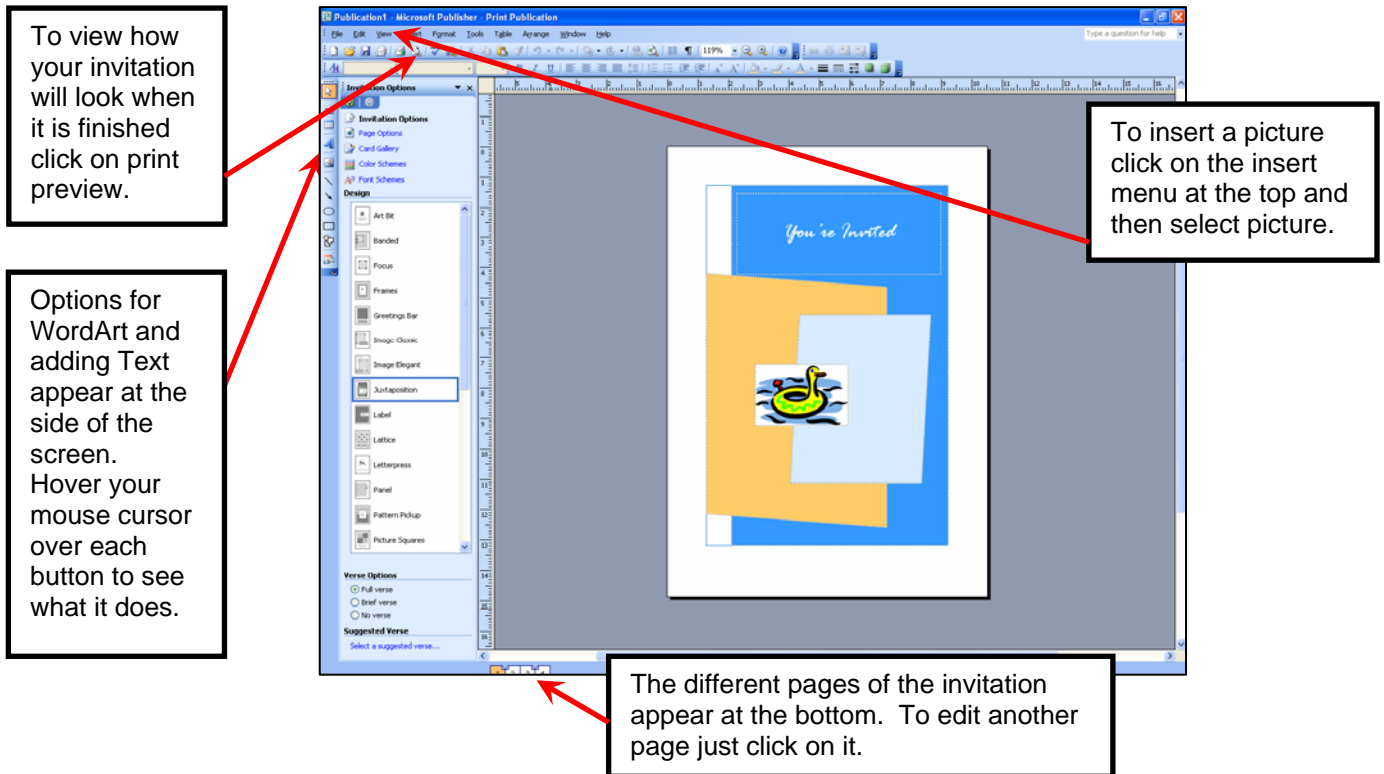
To view how your invitation will look when it is finished click on print preview.

Options for WordArt and adding Text appear at the side of the screen. Hover your mouse cursor over each button to see what it does.

Publication1 - Microsoft Publisher - Print Publication

File Edit View Insert Format Tools Table Arrange Window Help

Type a question for help

119%

Invitation Options

Invitation Options
Page Options
Card Gallery
Color Schemes
Font Schemes
Design

Art Bit
Banded
Focus
Frames
Greetings Bar
Image Classic
Image Elegant
Juxtaposition
Label
Lattice
Letterpress
Panel
Pattern Pickup
Picture Squares

Verse Options
Full verse
Brief verse
No verse
Suggested Verse
Select a suggested verse...

You're Invited

To insert a picture click on the insert menu at the top and then select picture.

The different pages of the invitation appear at the bottom. To edit another page just click on it.